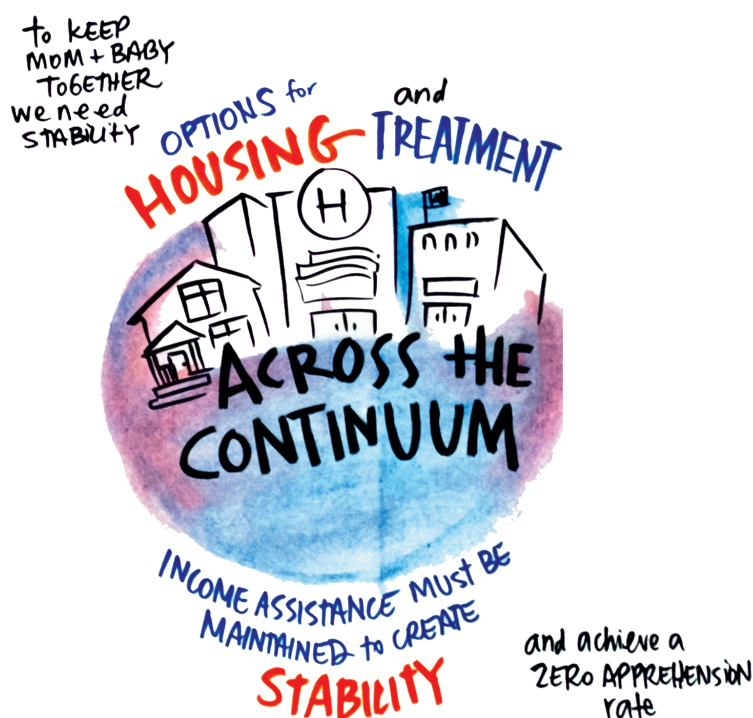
to KEEP MOM + BABY TOGETHER we need STABILITY

OPTIONS for HOUSING and TREATMENT

H

ACROSS THE CONTINUUM

INCOME ASSISTANCE MUST BE MAINTAINED to CREATE STABILITY

and achieve a ZERO APPREHENSION rate